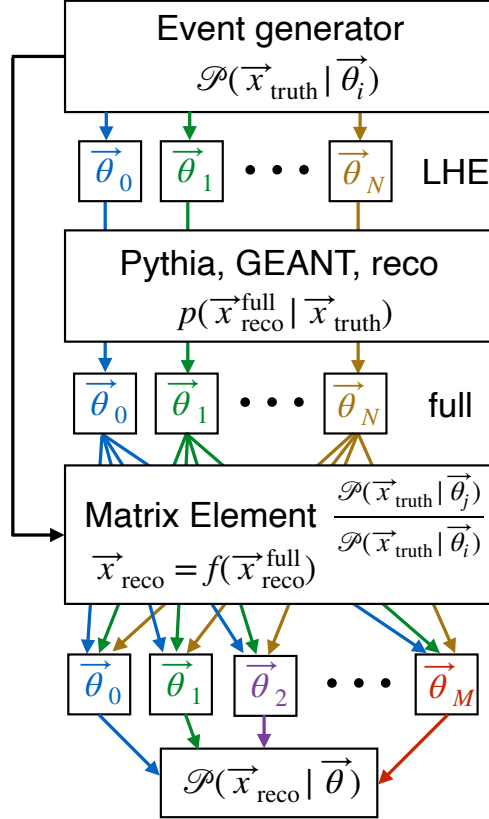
Event generator
$\mathscr{P}(\overrightarrow{x}_{\text{truth}} \,|\, \overrightarrow{\theta}_i)$

$\overrightarrow{\theta}_0$ $\overrightarrow{\theta}_1$ • • • $\overrightarrow{\theta}_N$ LHE

Pythia, GEANT, reco
$p(\overrightarrow{x}^{\text{full}}_{\text{reco}} \,|\, \overrightarrow{x}_{\text{truth}})$

$\overrightarrow{\theta}_0$ $\overrightarrow{\theta}_1$ • • • $\overrightarrow{\theta}_N$ full

Matrix Element $\frac{\mathscr{P}(\overrightarrow{x}_{\text{truth}} \,|\, \overrightarrow{\theta}_j)}{\mathscr{P}(\overrightarrow{x}_{\text{truth}} \,|\, \overrightarrow{\theta}_i)}$
$\overrightarrow{x}_{\text{reco}} = f(\overrightarrow{x}^{\text{full}}_{\text{reco}})$

$\overrightarrow{\theta}_0$ $\overrightarrow{\theta}_1$ $\overrightarrow{\theta}_2$ • • • $\overrightarrow{\theta}_M$

$\mathscr{P}(\overrightarrow{x}_{\text{reco}} \,|\, \overrightarrow{\theta})$